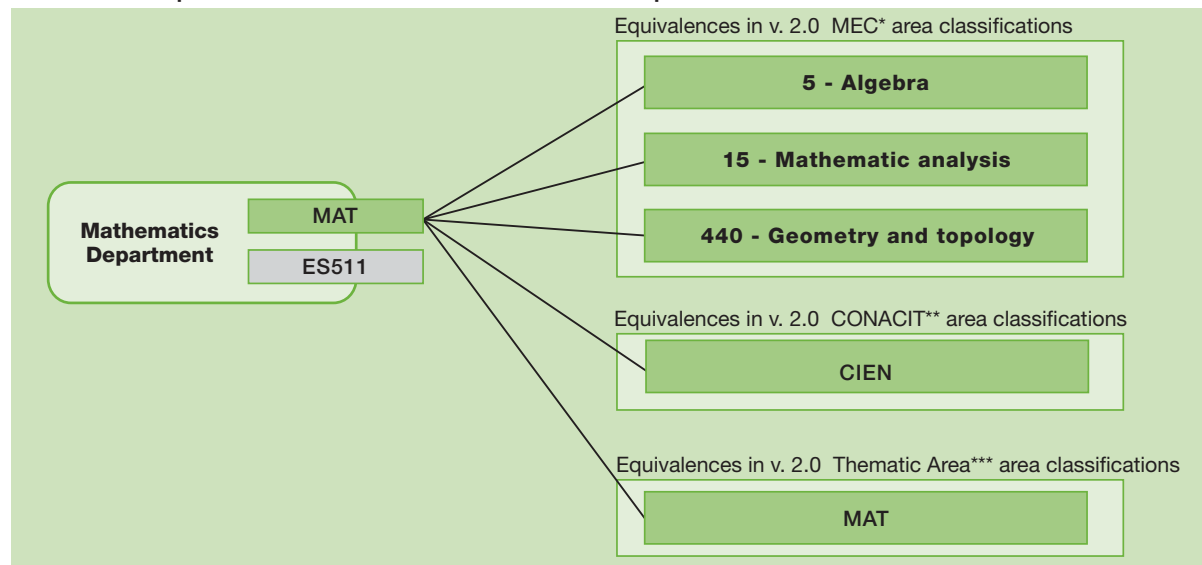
Mathematics Department

MAT

ES511

Equivalences in v. 2.0 MEC* area classifications

5 - Algebra

15 - Mathematic analysis

440 - Geometry and topology

Equivalences in v. 2.0 CONACIT** area classifications

CIEN

Equivalences in v. 2.0 Thematic Area*** area classifications

MAT